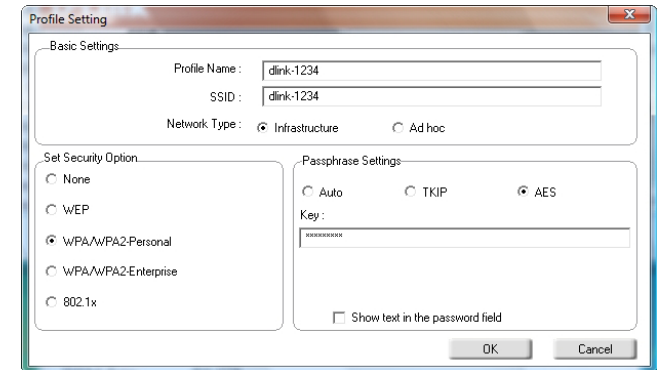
Profile Setting

Basic Settings

Profile Name : dlink-1234

SSID : dlink-1234

Network Type : Infrastructure Ad hoc

Set Security Option

None

WEP

WPA/WPA2-Personal

WPA/WPA2-Enterprise

802.1x

Passphrase Settings

Auto TKIP AES

Key :

*********

Show text in the password field

OK Cancel